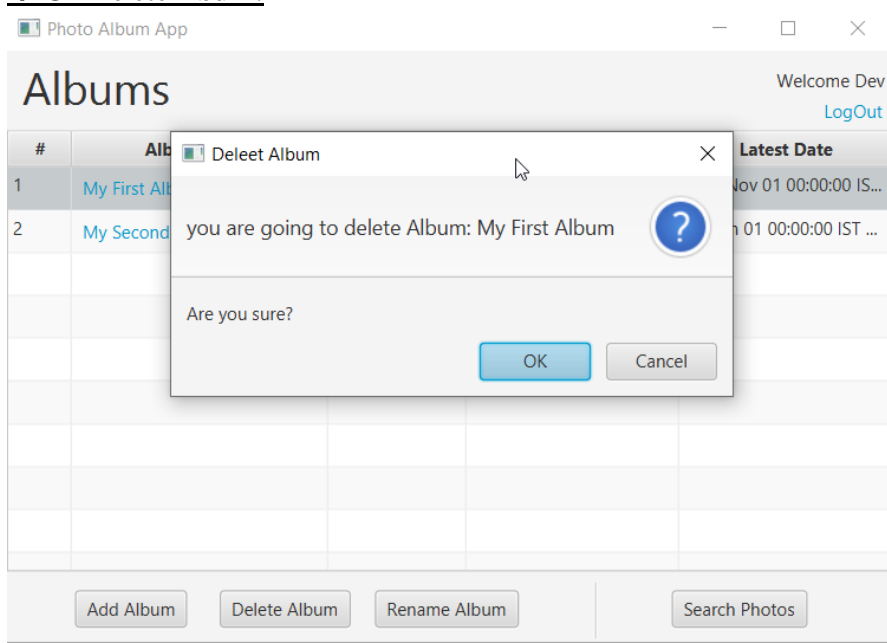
Photo Album App

Albums

Welcome Dev
LogOut

| # | Alb | | | Latest Date |
|---|---|---|---|---|
| 1 | My First Alb | | | Nov 01 00:00:00 IS... |
| 2 | My Second | | | n 01 00:00:00 IST ... |

Deleet Album

you are going to delete Album: My First Album

?

Are you sure?

OK
Cancel

Add Album
Delete Album
Rename Album
Search Photos